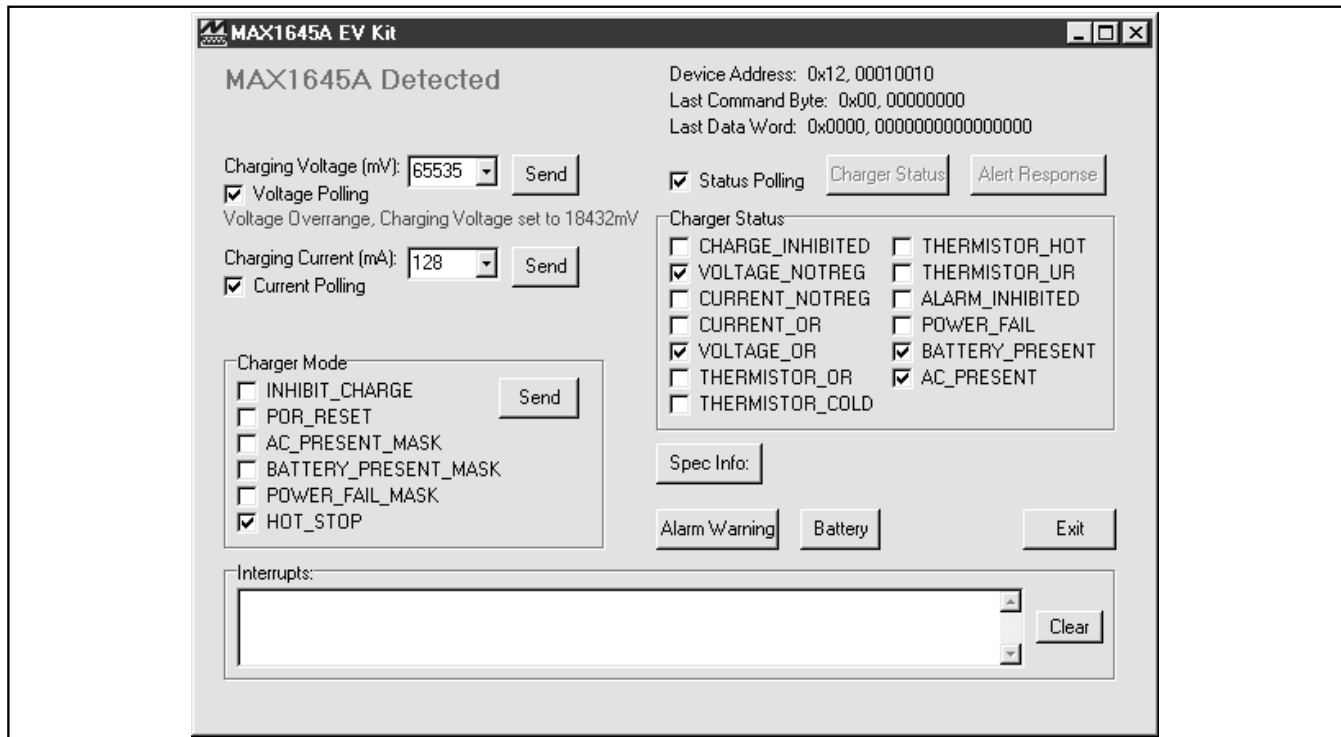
MAX1645A EV Kit

MAX1645A Detected

Device Address: 0x12, 00010010
Last Command Byte: 0x00, 00000000
Last Data Word: 0x0000, 0000000000000000

Charging Voltage (mV): 65535 Send
Voltage Polling
Voltage Overrange, Charging Voltage set to 18432mV

Charging Current (mA): 128 Send
Current Polling

Status Polling
Charger Status
Alert Response

Charger Status
CHARGE_INHIBITED
VOLTAGE_NOTREG
CURRENT_NOTREG
CURRENT_OR
VOLTAGE_OR
THERMISTOR_OR
THERMISTOR_COLD
THERMISTOR_HOT
THERMISTOR_UR
ALARM_INHIBITED
POWER_FAIL
BATTERY_PRESENT
AC_PRESENT

Charger Mode
INHIBIT_CHARGE
POR_RESET
AC_PRESENT_MASK
BATTERY_PRESENT_MASK
POWER_FAIL_MASK
HOT_STOP
Send

Spec Info:

Alarm Warning
Battery
Exit

Interrupts:
Clear